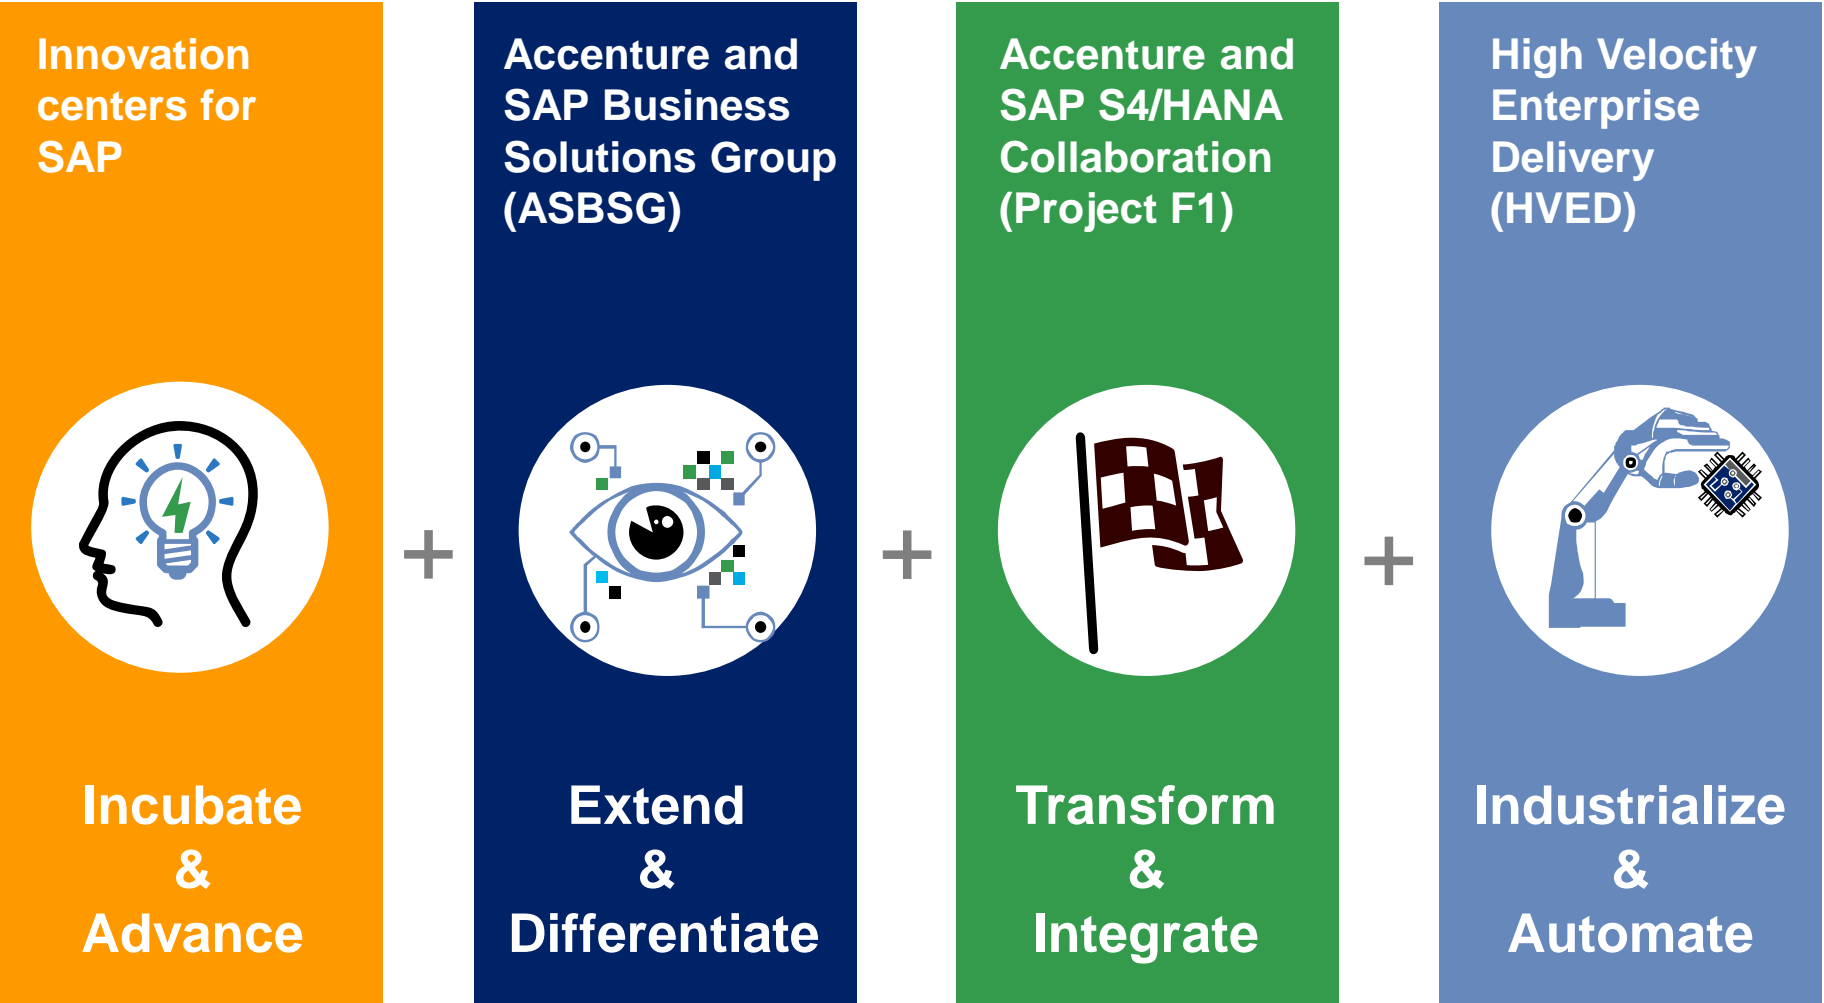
Innovation centers for SAP

Incubate
&
Advance

+

Accenture and SAP Business Solutions Group (ASBSG)

Extend
&
Differentiate

+

Accenture and SAP S4/HANA Collaboration (Project F1)

Transform
&
Integrate

+

High Velocity Enterprise Delivery (HVED)

Industrialize
&
Automate